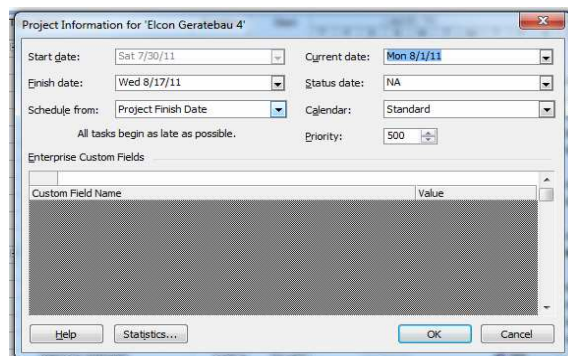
Project Information for 'Elcon Geratebau 4'

Start date: Sat 7/30/11
Current date: Mon 8/1/11
Finish date: Wed 8/17/11
Status date: NA
Schedule from: Project Finish Date
Calendar: Standard
All tasks begin as late as possible.
Priority: 500

Enterprise Custom Fields

| Custom Field Name | Value |
|---|---|

Help
Statistics...
OK
Cancel